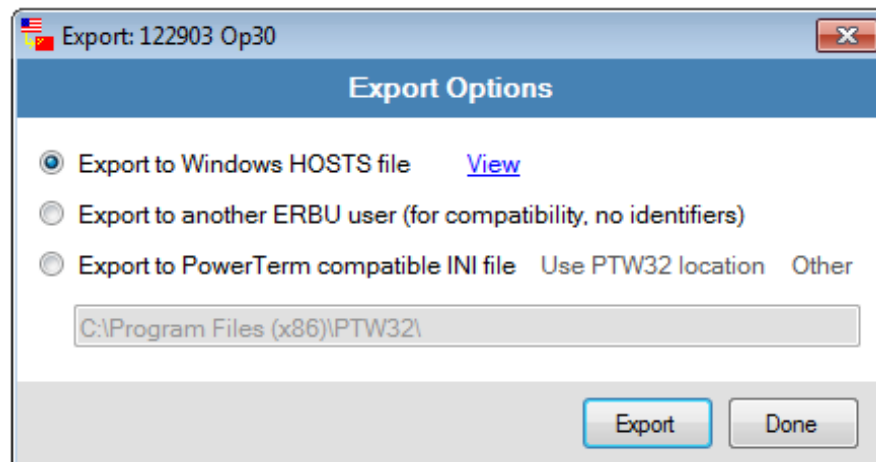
Export: 122903 Op30

Export Options

Export to Windows HOSTS file View

Export to another ERBU user (for compatibility, no identifiers)

Export to PowerTerm compatible INI file Use PTW32 location Other

C:\Program Files (x86)\PTW32\

Export Done